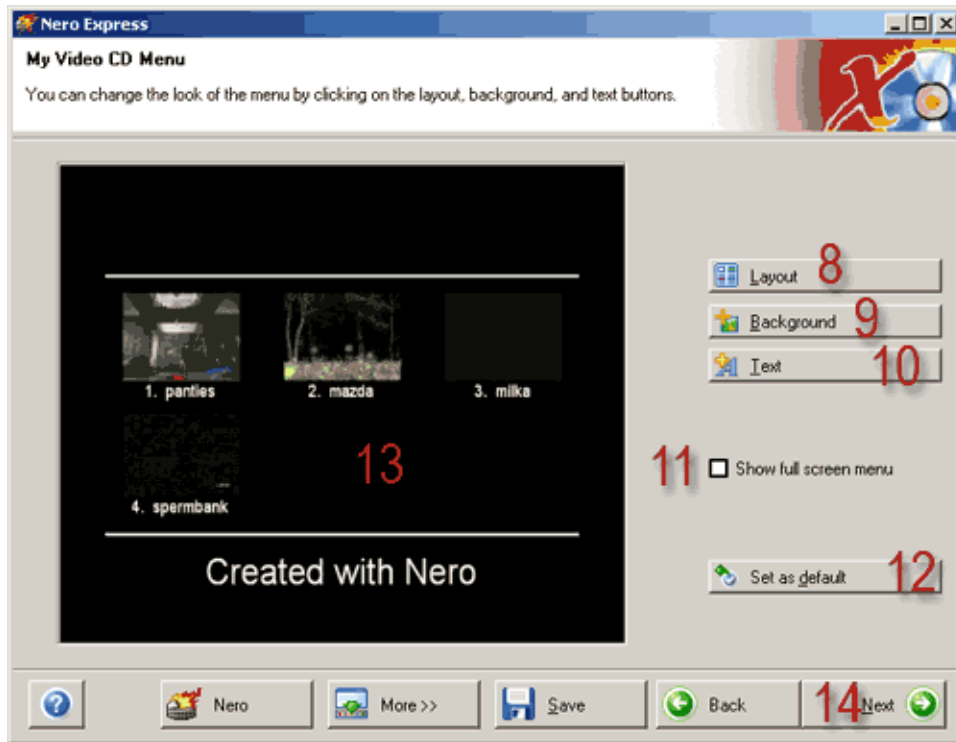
Nero Express

My Video CD Menu

You can change the look of the menu by clicking on the layout, background, and text buttons.

1. panties
2. mazda
3. milka
4. spermbank

13

Created with Nero

Layout 8

Background 9

Text 10

11 Show full screen menu

Set as default 12

?

Nero

More >>

Save

Back

14 Next